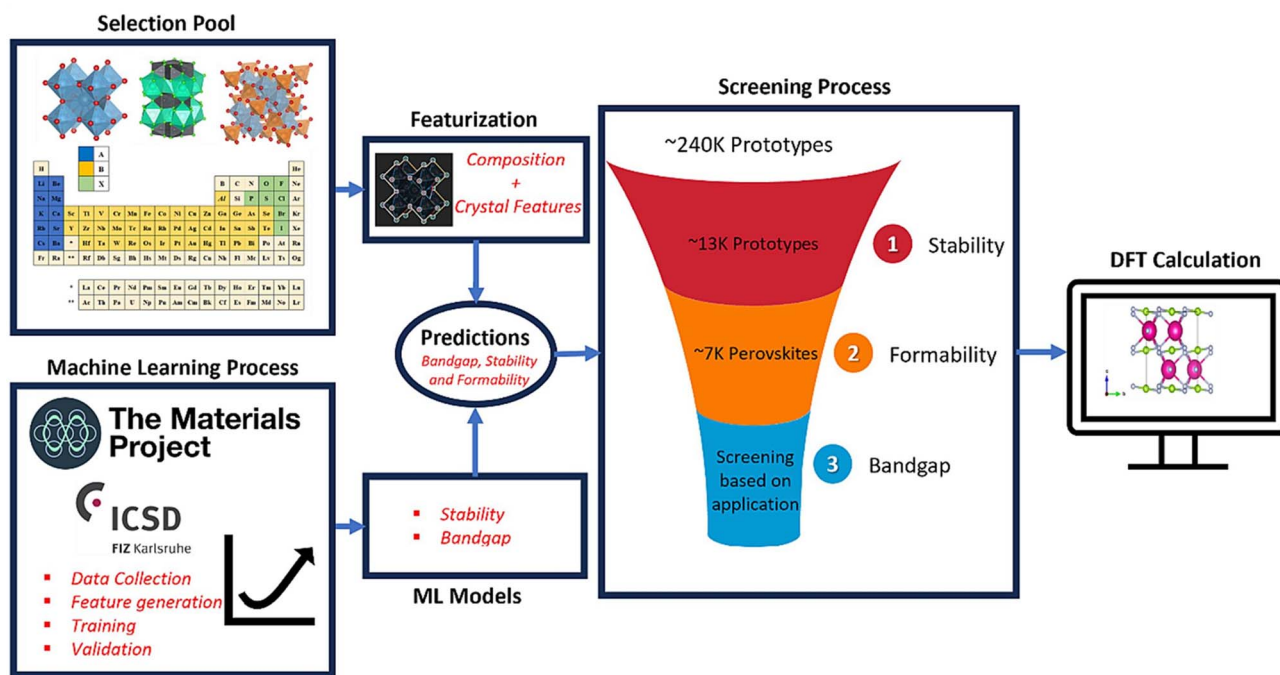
Selection Pool

A
B
X

| H | | | | | | | | | | | | | | | | | He |
|---|---|---|---|---|---|---|---|---|---|---|---|---|---|---|---|---|---|
| Li | Be | | | | | | | | | | | B | C | N | O | F | Ne |
| Na | Mg | | | | | | | | | | | Al | Si | P | S | Cl | Ar |
| K | Ca | Sc | Ti | V | Cr | Mn | Fe | Co | Ni | Cu | Zn | Ga | Ge | As | Se | Br | Kr |
| Rb | Sr | Y | Zr | Nb | Mo | Tc | Ru | Rh | Pd | Ag | Cd | In | Sn | Sb | Te | I | Xe |
| Cs | Ba | * | Hf | Ta | W | Re | Os | Ir | Pt | Au | Hg | Tl | Pb | Bi | Po | At | Rn |
| Fr | Ra | ** | Rf | Db | Sg | Bh | Hs | Mt | Ds | Rg | Cn | Nh | Fl | Mc | Lv | Ts | Og |

| * | La | Ce | Pr | Nd | Pm | Sm | Eu | Gd | Tb | Dy | Ho | Er | Tm | Yb | Lu |
|---|---|---|---|---|---|---|---|---|---|---|---|---|---|---|---|
| ** | Ac | Th | Pa | U | Np | Pu | Am | Cm | Bk | Cf | Es | Fm | Md | No | Lr |

Featurization

Composition + Crystal Features

Predictions
Bandgap, Stability and Formability

Machine Learning Process

The Materials Project

ICSD
FIZ Karlsruhe

- Data Collection
- Feature generation
- Training
- Validation

- Stability
- Bandgap

ML Models

Screening Process

~240K Prototypes

~13K Prototypes
1 Stability

~7K Perovskites
2 Formability

Screening based on application
3 Bandgap

DFT Calculation